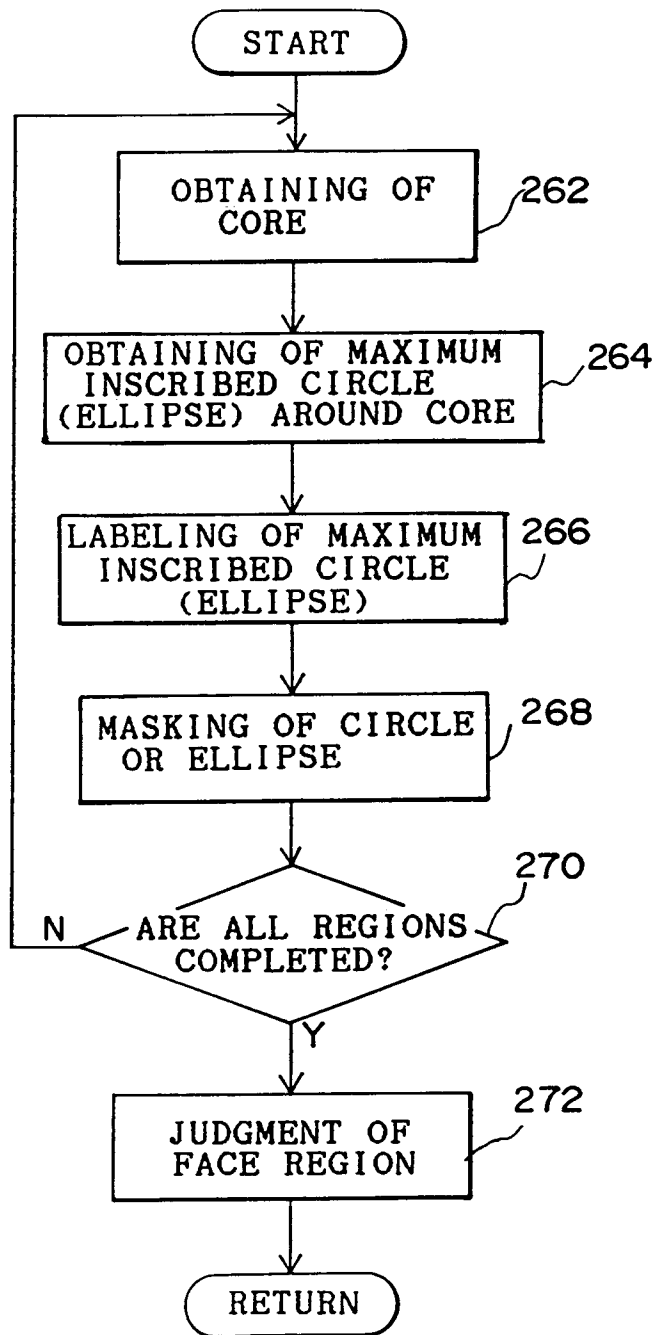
START

OBTAINING OF CORE

262

OBTAINING OF MAXIMUM INSCRIBED CIRCLE (ELLIPSE) AROUND CORE

264

LABELING OF MAXIMUM INSCRIBED CIRCLE (ELLIPSE)

266

MASKING OF CIRCLE OR ELLIPSE

268

270

ARE ALL REGIONS COMPLETED?

N

Y

272

JUDGMENT OF FACE REGION

RETURN